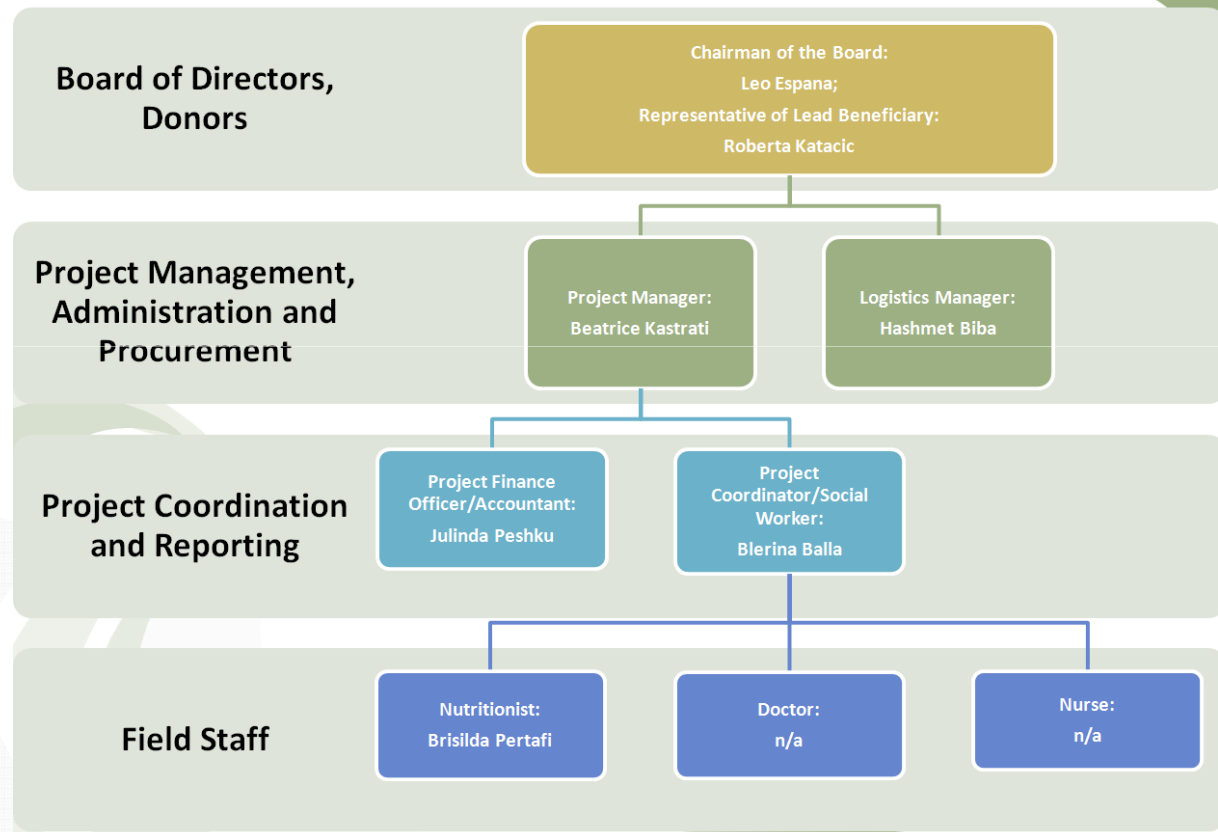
Board of Directors, Donors

Chairman of the Board:
Leo Espana;
Representative of Lead Beneficiary:
Roberta Katacic

Project Management, Administration and Procurement

Project Manager:
Beatrice Kastrati

Logistics Manager:
Hashmet Biba

Project Coordination and Reporting

Project Finance Officer/Accountant:
Julinda Peshku

Project Coordinator/Social Worker:
Blerina Balla

Field Staff

Nutritionist:
Brisilda Pertafi

Doctor:
n/a

Nurse:
n/a